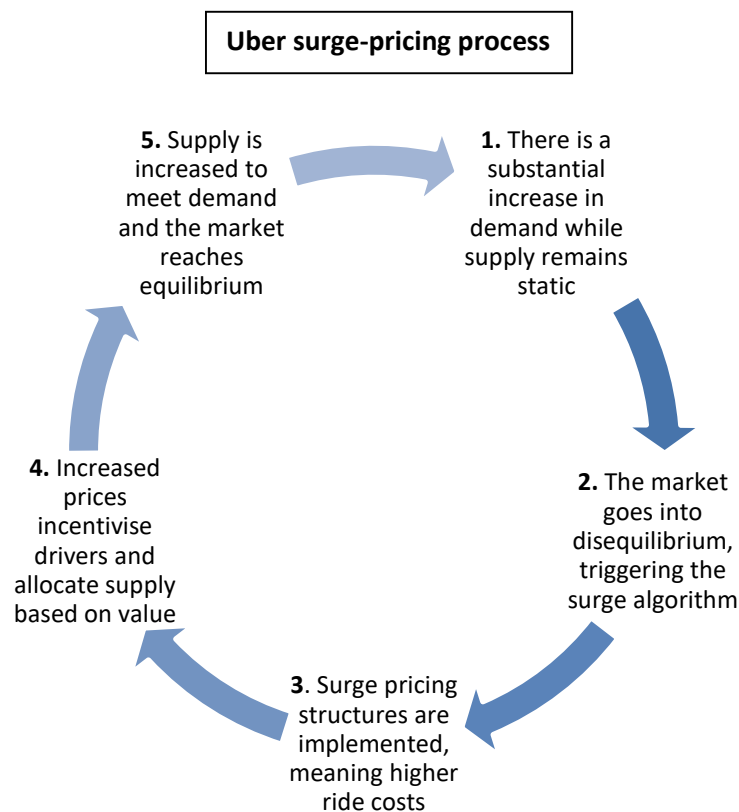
Uber surge-pricing process

1. There is a substantial increase in demand while supply remains static

2. The market goes into disequilibrium, triggering the surge algorithm

3. Surge pricing structures are implemented, meaning higher ride costs

4. Increased prices incentivise drivers and allocate supply based on value

5. Supply is increased to meet demand and the market reaches equilibrium